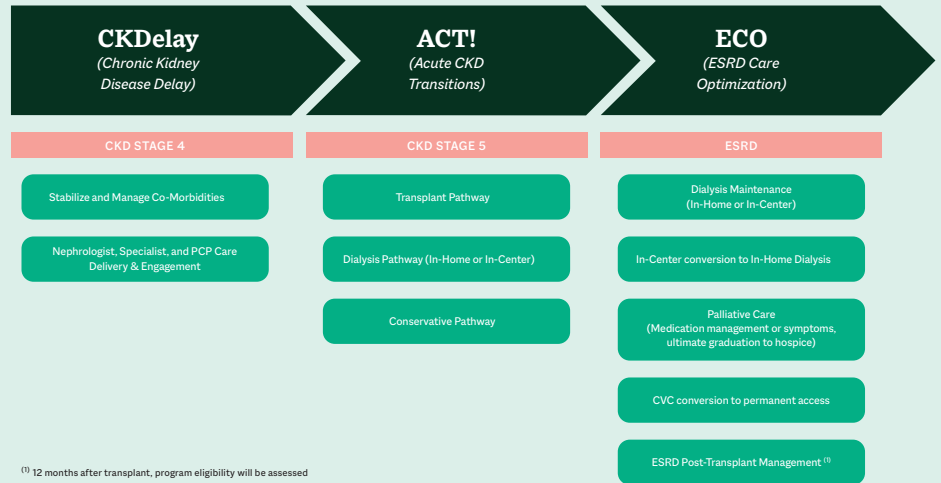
CKDelay
(Chronic Kidney Disease Delay)

ACT!
(Acute CKD Transitions)

ECO
(ESRD Care Optimization)

CKD STAGE 4

CKD STAGE 5

ESRD

Stabilize and Manage Co-Morbidities

Nephrologist, Specialist, and PCP Care Delivery & Engagement

Transplant Pathway

Dialysis Pathway (In-Home or In-Center)

Conservative Pathway

Dialysis Maintenance (In-Home or In-Center)

In-Center conversion to In-Home Dialysis

Palliative Care (Medication management or symptoms, ultimate graduation to hospice)

CVC conversion to permanent access

ESRD Post-Transplant Management $^{(1)}$

$^{(1)}$ 12 months after transplant, program eligibility will be assessed